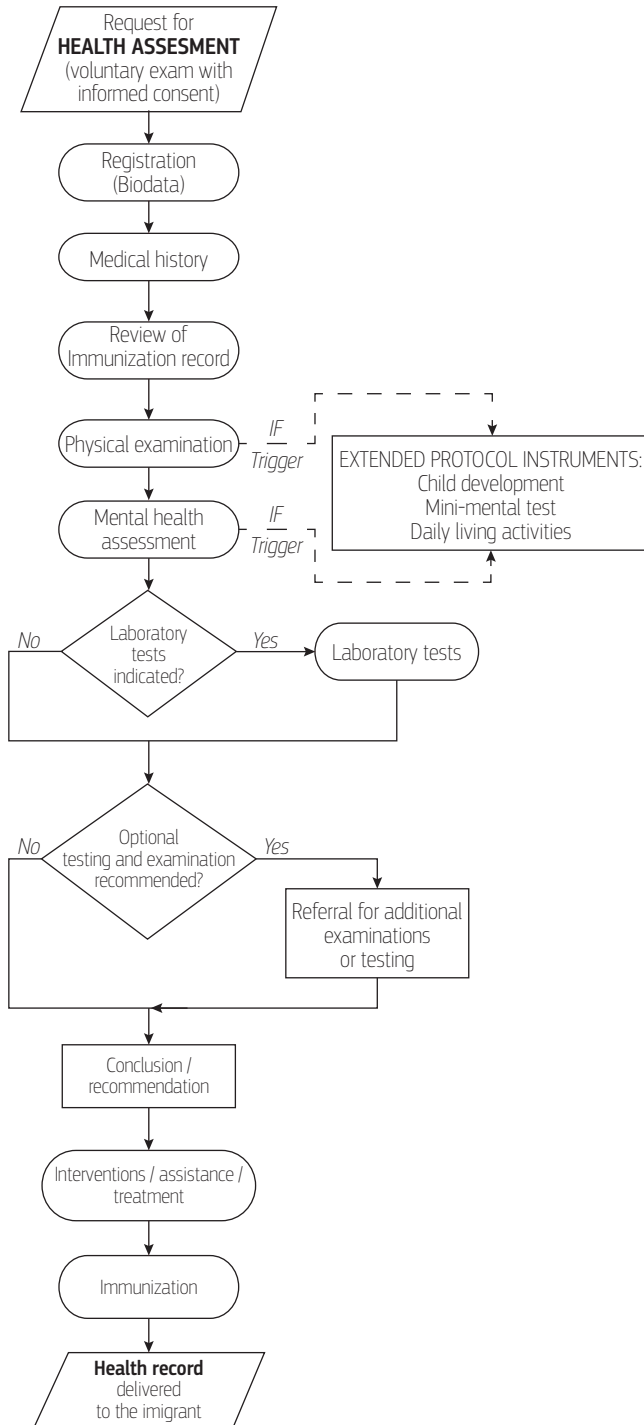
Request for
**HEALTH ASSESMENT**
(voluntary exam with informed consent)

Registration (Biodata)

Medical history

Review of Immunization record

Physical examination

IF
Trigger

EXTENDED PROTOCOL INSTRUMENTS:
Child development
Mini-mental test
Daily living activities

Mental health assessment

IF
Trigger

No

Laboratory tests indicated?

Yes

Laboratory tests

No

Optional testing and examination recommended?

Yes

Referral for additional examinations or testing

Conclusion / recommendation

Interventions / assistance / treatment

Immunization

**Health record** delivered to the imigrant